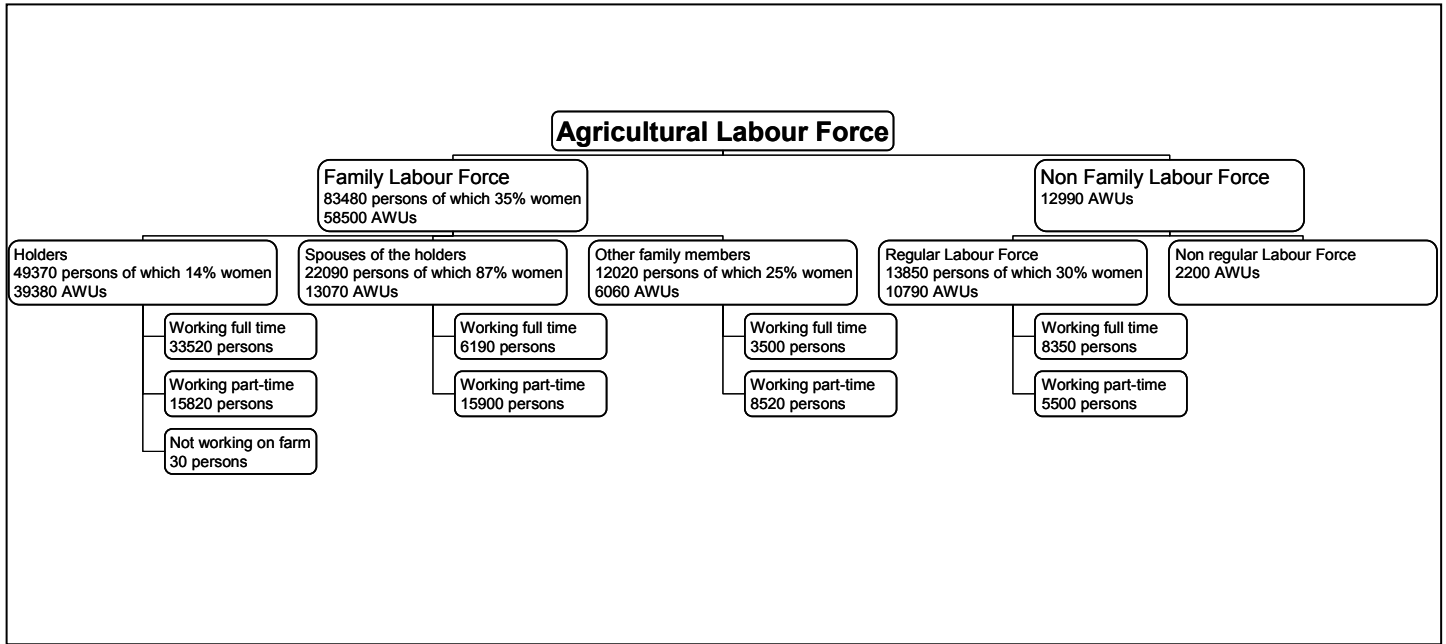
Agricultural Labour Force

Family Labour Force
83480 persons of which 35% women
58500 AWUs

Non Family Labour Force
12990 AWUs

Holders
49370 persons of which 14% women
39380 AWUs

Spouses of the holders
22090 persons of which 87% women
13070 AWUs

Other family members
12020 persons of which 25% women
6060 AWUs

Regular Labour Force
13850 persons of which 30% women
10790 AWUs

Non regular Labour Force
2200 AWUs

Working full time
33520 persons

Working part-time
15820 persons

Not working on farm
30 persons

Working full time
6190 persons

Working part-time
15900 persons

Working full time
3500 persons

Working part-time
8520 persons

Working full time
8350 persons

Working part-time
5500 persons